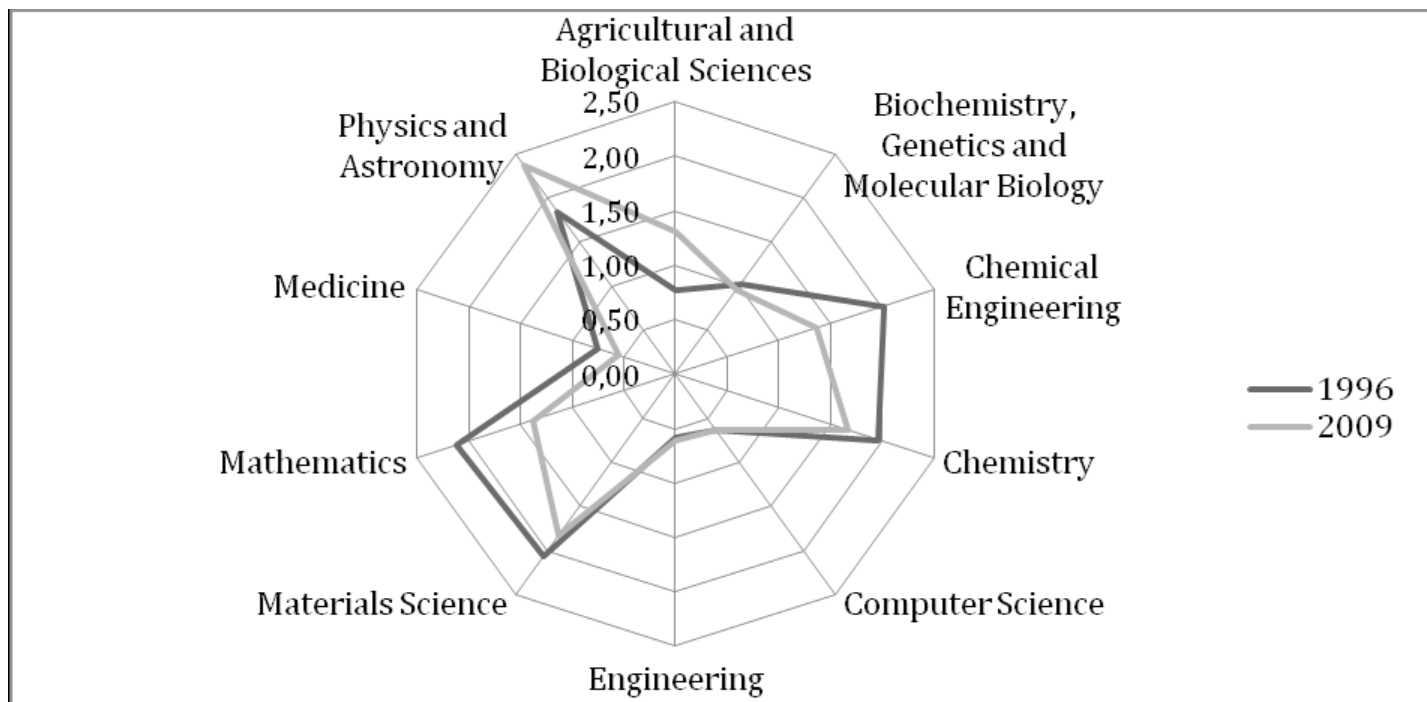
Agricultural and Biological Sciences

Biochemistry, Genetics and Molecular Biology

Chemical Engineering

Chemistry

Computer Science

Engineering

Materials Science

Mathematics

Medicine

Physics and Astronomy

2,50
2,00
1,50
1,00
0,50
0,00

1996
2009